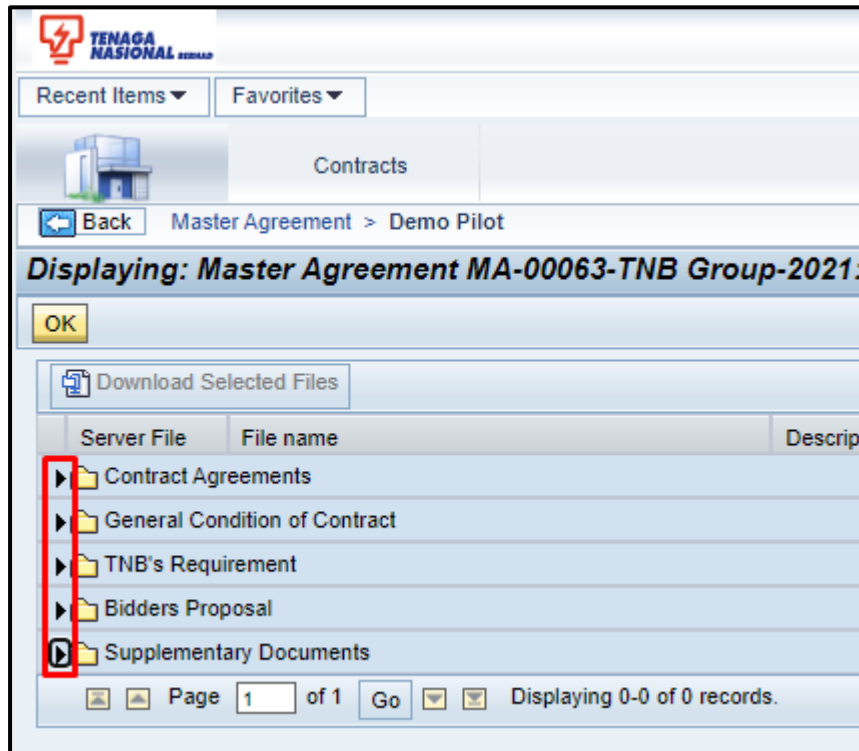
TENAGA NASIONAL BERHAD

Recent Items ▾ Favorites ▾

Contracts

Back Master Agreement > Demo Pilot

Displaying: Master Agreement MA-00063-TNB Group-2021:

OK

Download Selected Files

| Server File | File name | Descrip |
|---|---|---|
| Contract Agreements | | |
| General Condition of Contract | | |
| TNB's Requirement | | |
| Bidders Proposal | | |
| Supplementary Documents | | |

Page 1 of 1 Go Displaying 0-0 of 0 records.